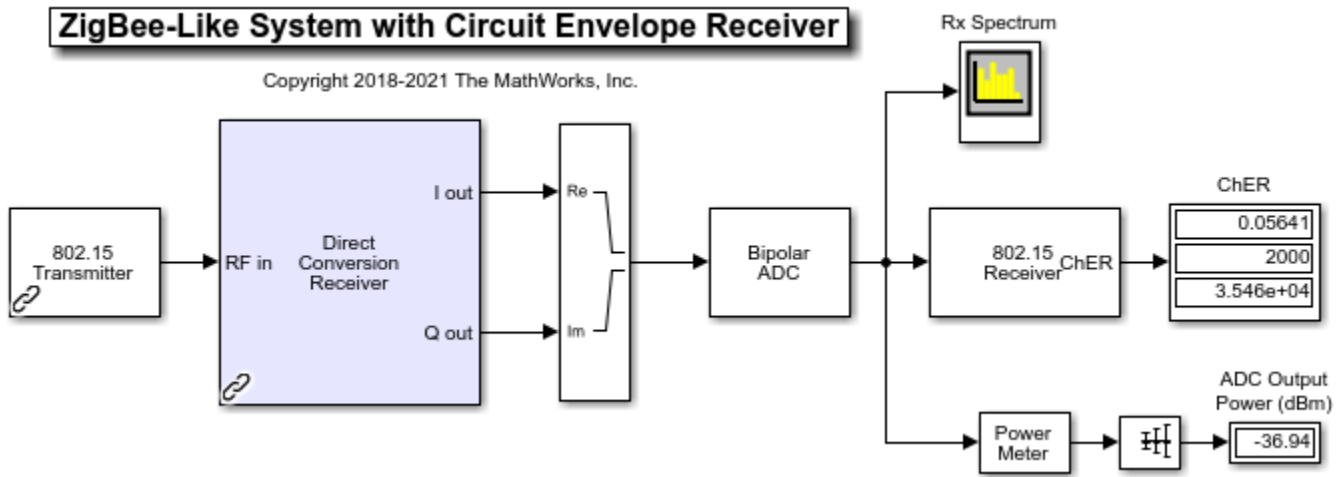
ZigBee-Like System with Circuit Envelope Receiver

Copyright 2018-2021 The MathWorks, Inc.

802.15 Transmitter

RF in

Direct Conversion Receiver

I out

Q out

Re

Im

Bipolar ADC

Rx Spectrum

802.15 Receiver

ChER

ChER

| 0.05641 |
|---|
| 2000 |
| 3.546e+04 |

Power Meter

ADC Output Power (dBm)

-36.94